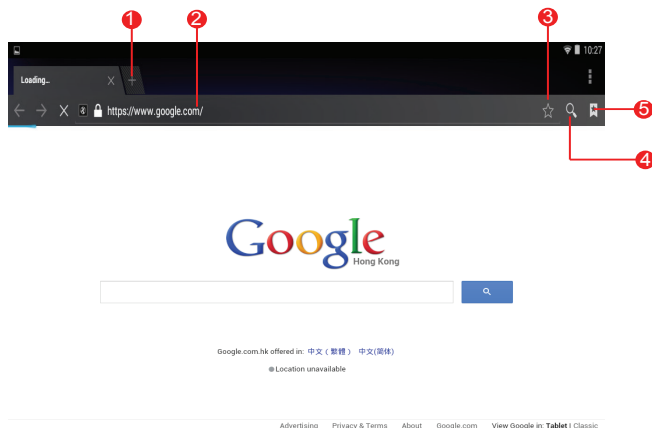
1
2
3
10:27
Loading...
X
+
X
https://www.google.com/
5
4
Google
Hong Kong
Google.com.hk offered in: 中文（繁體） 中文(简体)
Location unavailable
Advertising Privacy & Terms About Google.com View Google in: Tablet | Classic